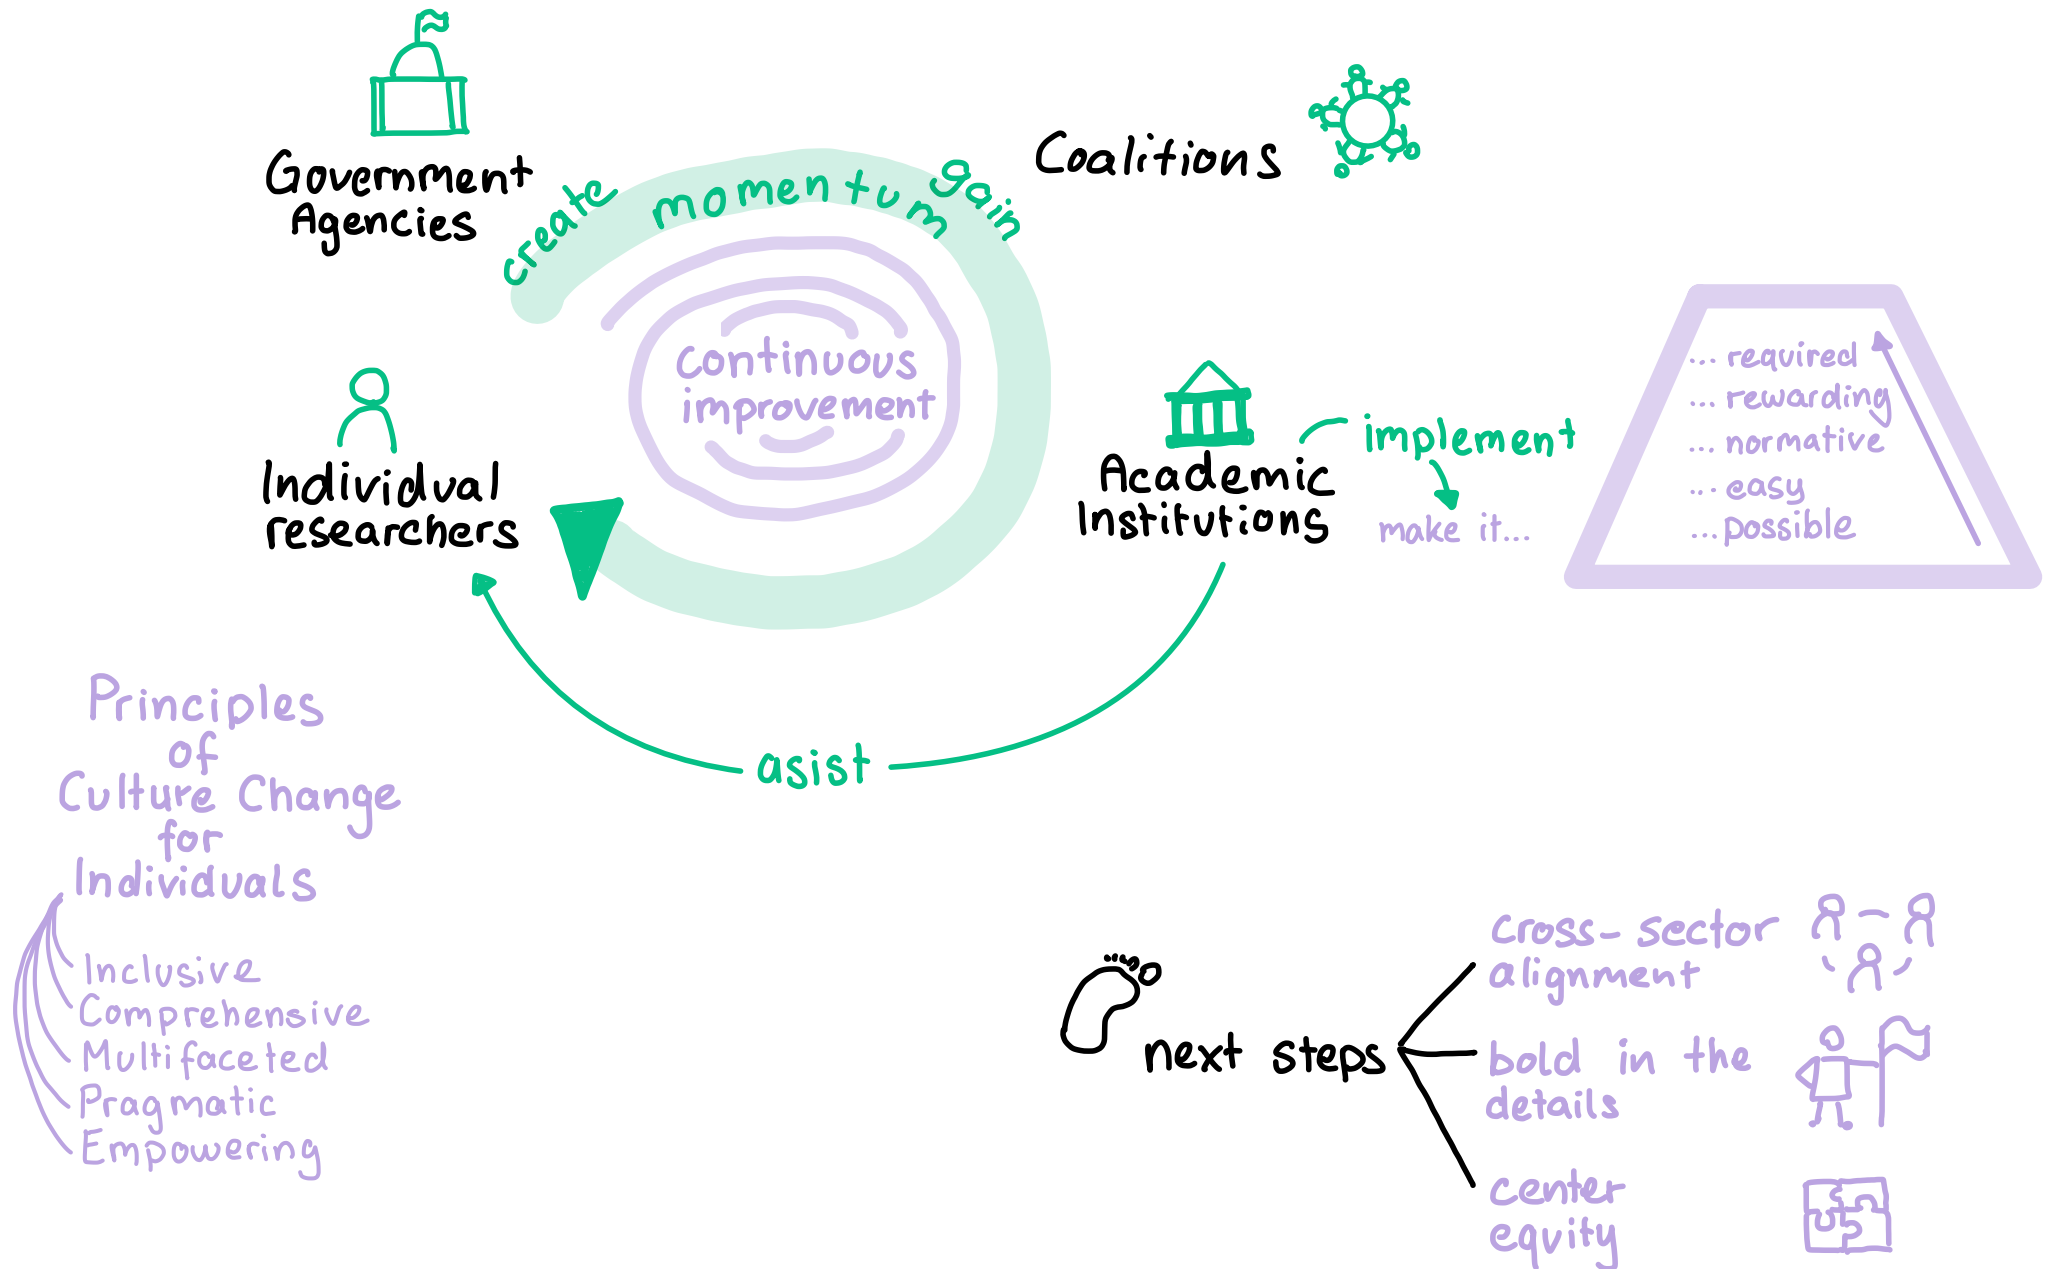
Government Agencies

create momentum gain

Coalitions

continuous improvement

Individual researchers

Academic Institutions

implement

make it...

... required
... rewarding
... normative
... easy
... possible

asist

Principles of Culture Change for Individuals

Inclusive
Comprehensive
Multifaceted
Pragmatic
Empowering

next steps

cross-sector alignment

bold in the details

center equity